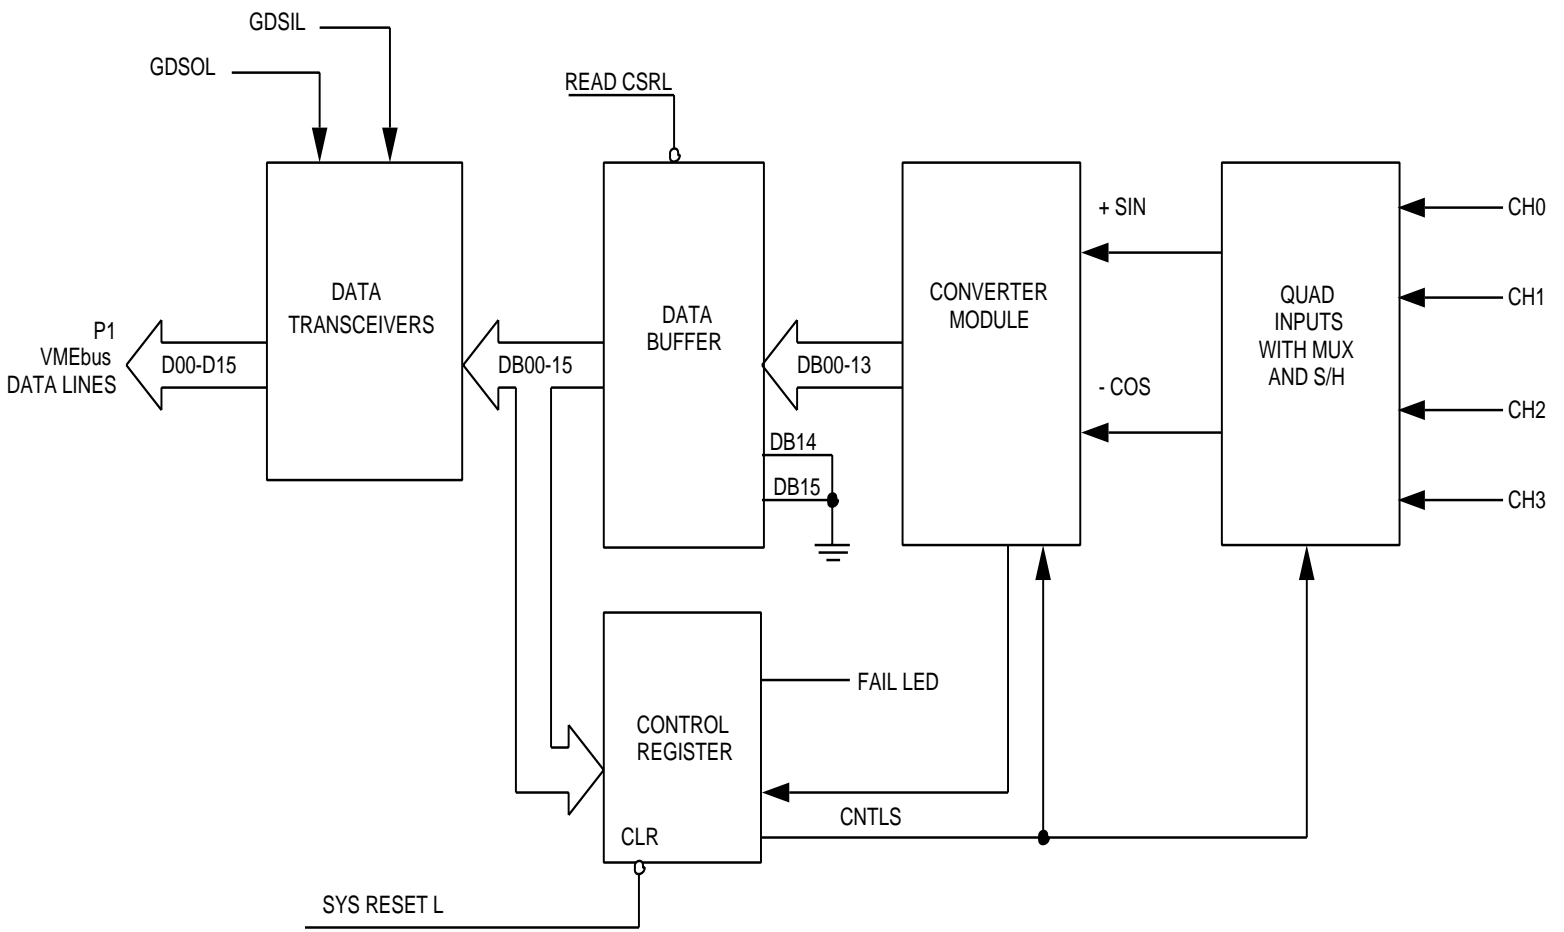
GDSIL
GDSOL
READ CSRL
DATA TRANSCEIVERS
DATA BUFFER
CONVERTER MODULE
+ SIN
- COS
QUAD INPUTS WITH MUX AND S/H
CH0
CH1
CH2
CH3
P1 VMEbus DATA LINES
D00-D15
DB00-15
DB00-13
DB14
DB15
CONTROL REGISTER
FAIL LED
CNTLS
CLR
SYS RESET L